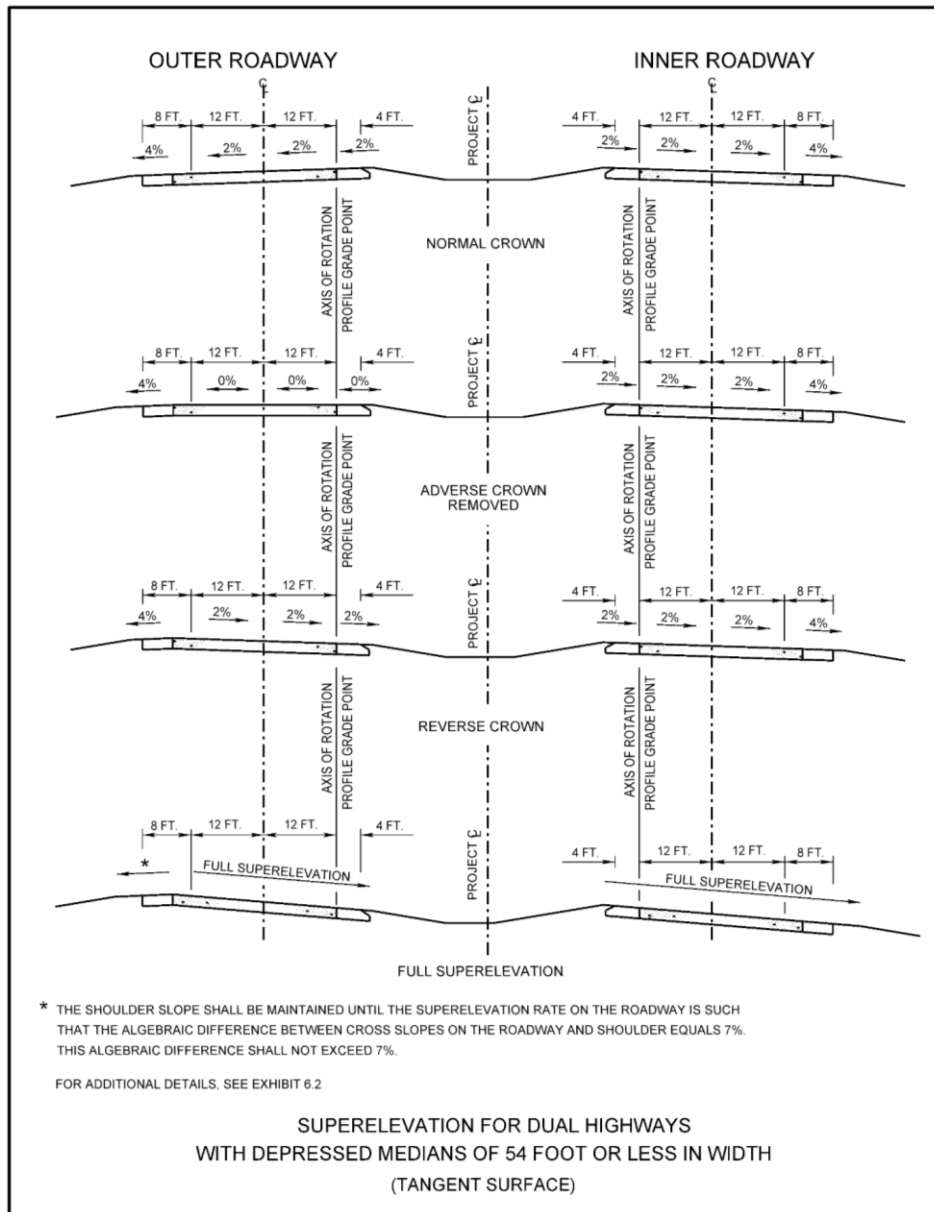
OUTER ROADWAY

INNER ROADWAY

℄

℄

8 FT. 12 FT. 12 FT. 4 FT.

4% 2% 2% 2%

PROJECT ℄

4 FT. 12 FT. 12 FT. 8 FT.

2% 2% 2% 4%

AXIS OF ROTATION
PROFILE GRADE POINT

NORMAL CROWN

AXIS OF ROTATION
PROFILE GRADE POINT

8 FT. 12 FT. 12 FT. 4 FT.

4% 0% 0% 0%

PROJECT ℄

4 FT. 12 FT. 12 FT. 8 FT.

2% 2% 2% 4%

AXIS OF ROTATION
PROFILE GRADE POINT

ADVERSE CROWN
REMOVED

AXIS OF ROTATION
PROFILE GRADE POINT

8 FT. 12 FT. 12 FT. 4 FT.

4% 2% 2% 2%

PROJECT ℄

4 FT. 12 FT. 12 FT. 8 FT.

2% 2% 2% 4%

AXIS OF ROTATION
PROFILE GRADE POINT

REVERSE CROWN

AXIS OF ROTATION
PROFILE GRADE POINT

8 FT. 12 FT. 12 FT. 4 FT.

*

FULL SUPERELEVATION

PROJECT ℄

4 FT. 12 FT. 12 FT. 8 FT.

FULL SUPERELEVATION

FULL SUPERELEVATION

* THE SHOULDER SLOPE SHALL BE MAINTAINED UNTIL THE SUPERELEVATION RATE ON THE ROADWAY IS SUCH THAT THE ALGEBRAIC DIFFERENCE BETWEEN CROSS SLOPES ON THE ROADWAY AND SHOULDER EQUALS 7%. THIS ALGEBRAIC DIFFERENCE SHALL NOT EXCEED 7%.

FOR ADDITIONAL DETAILS, SEE EXHIBIT 6.2

SUPERELEVATION FOR DUAL HIGHWAYS
WITH DEPRESSED MEDIANS OF 54 FOOT OR LESS IN WIDTH
(TANGENT SURFACE)